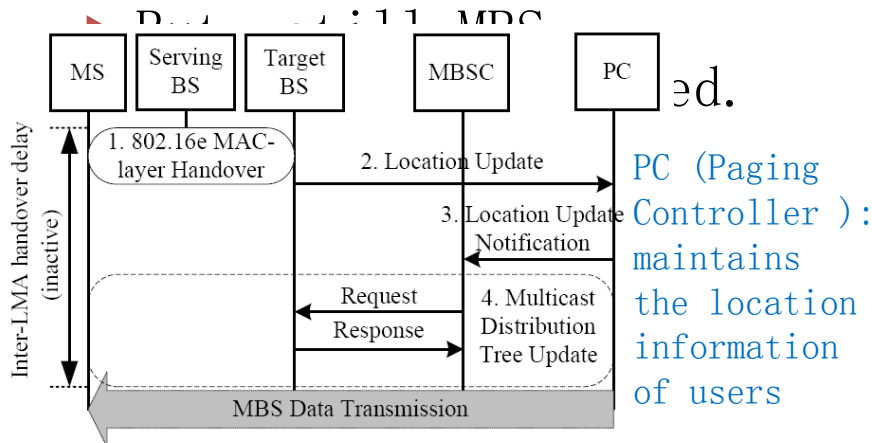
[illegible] MBS
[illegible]ed.

MS
Serving BS
Target BS
MBSC
PC

Inter-LMA handover delay (inactive)

1. 802.16e MAC-layer Handover
2. Location Update
3. Location Update Notification
Request
Response
4. Multicast Distribution Tree Update
MBS Data Transmission

PC (Paging Controller ): maintains the location information of users